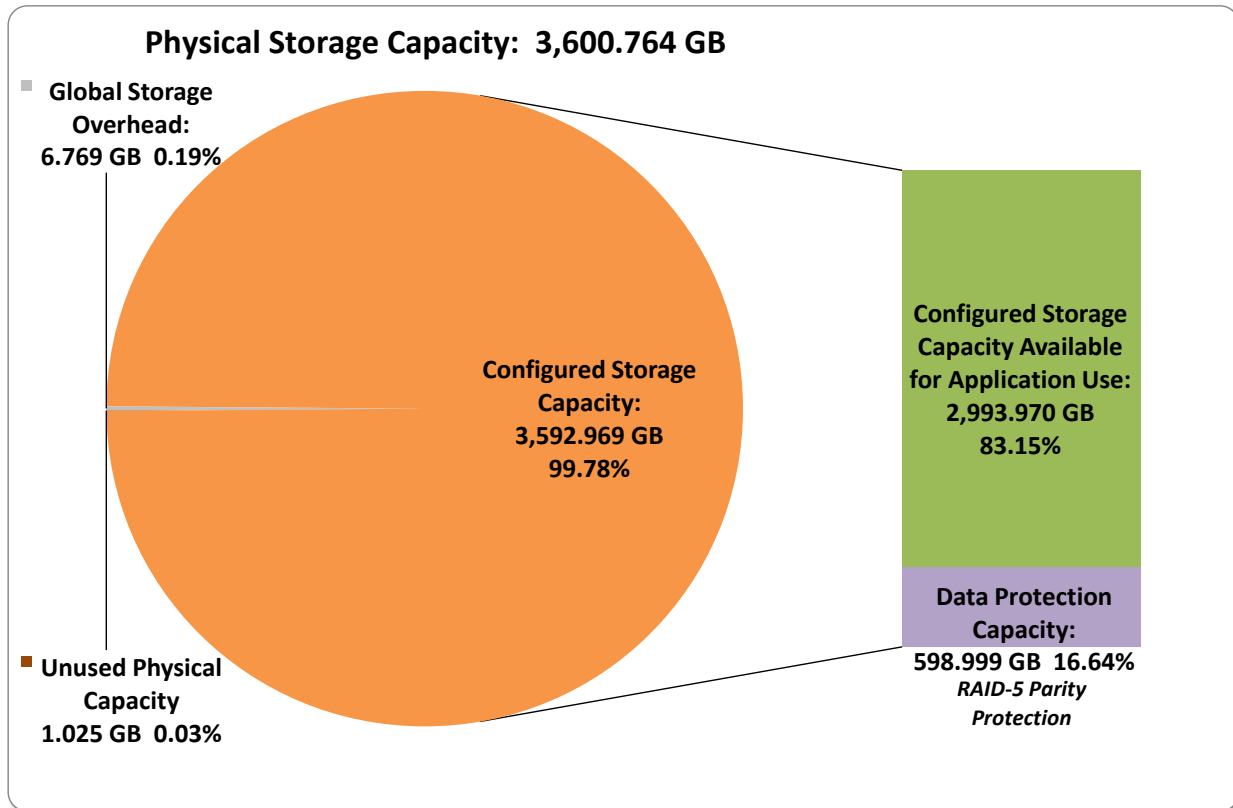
Physical Storage Capacity: 3,600.764 GB

Global Storage Overhead: 6.769 GB 0.19%

Configured Storage Capacity: 3,592.969 GB 99.78%

Configured Storage Capacity Available for Application Use: 2,993.970 GB 83.15%

Data Protection Capacity: 598.999 GB 16.64%
*RAID-5 Parity Protection*

Unused Physical Capacity 1.025 GB 0.03%